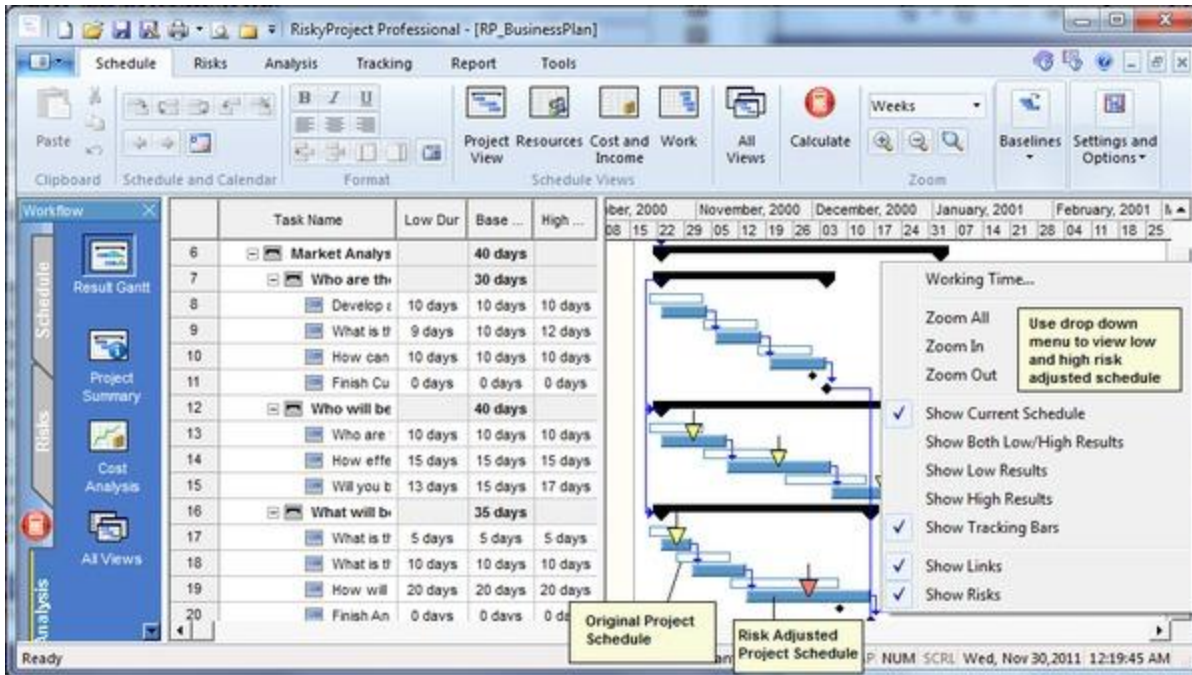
RiskyProject Professional - [RP_BusinessPlan]

Schedule Risks Analysis Tracking Report Tools

Paste
Clipboard
Schedule and Calendar
Format
Project View
Resources
Cost and Income
Work
Schedule Views
All Views
Calculate
Weeks
Zoom
Baselines
Settings and Options

Workflow
Schedule
Risks
Analysis
Result Gantt
Project Summary
Cost Analysis
All Views

| | Task Name | Low Dur | Base ... | High ... |
|---|---|---|---|---|
| 6 | Market Analys | | 40 days | |
| 7 | Who are th | | 30 days | |
| 8 | Develop a | 10 days | 10 days | 10 days |
| 9 | What is th | 9 days | 10 days | 12 days |
| 10 | How can | 10 days | 10 days | 10 days |
| 11 | Finish Cu | 0 days | 0 days | 0 days |
| 12 | Who will be | | 40 days | |
| 13 | Who are | 10 days | 10 days | 10 days |
| 14 | How effe | 15 days | 15 days | 15 days |
| 15 | Will you b | 13 days | 15 days | 17 days |
| 16 | What will b | | 35 days | |
| 17 | What is th | 5 days | 5 days | 5 days |
| 18 | What is th | 10 days | 10 days | 10 days |
| 19 | How will | 20 days | 20 days | 20 days |
| 20 | Finish An | 0 days | 0 days | 0 da |

ber, 2000 November, 2000 December, 2000 January, 2001 February, 2001
08 15 22 29 05 12 19 26 03 10 17 24 31 07 14 21 28 04 11 18 25

Working Time...
Zoom All
Zoom In
Zoom Out
Show Current Schedule
Show Both Low/High Results
Show Low Results
Show High Results
Show Tracking Bars
Show Links
Show Risks

Use drop down menu to view low and high risk adjusted schedule

Original Project Schedule

Risk Adjusted Project Schedule

Ready
NUM SCRL Wed, Nov 30,2011 12:19:45 AM